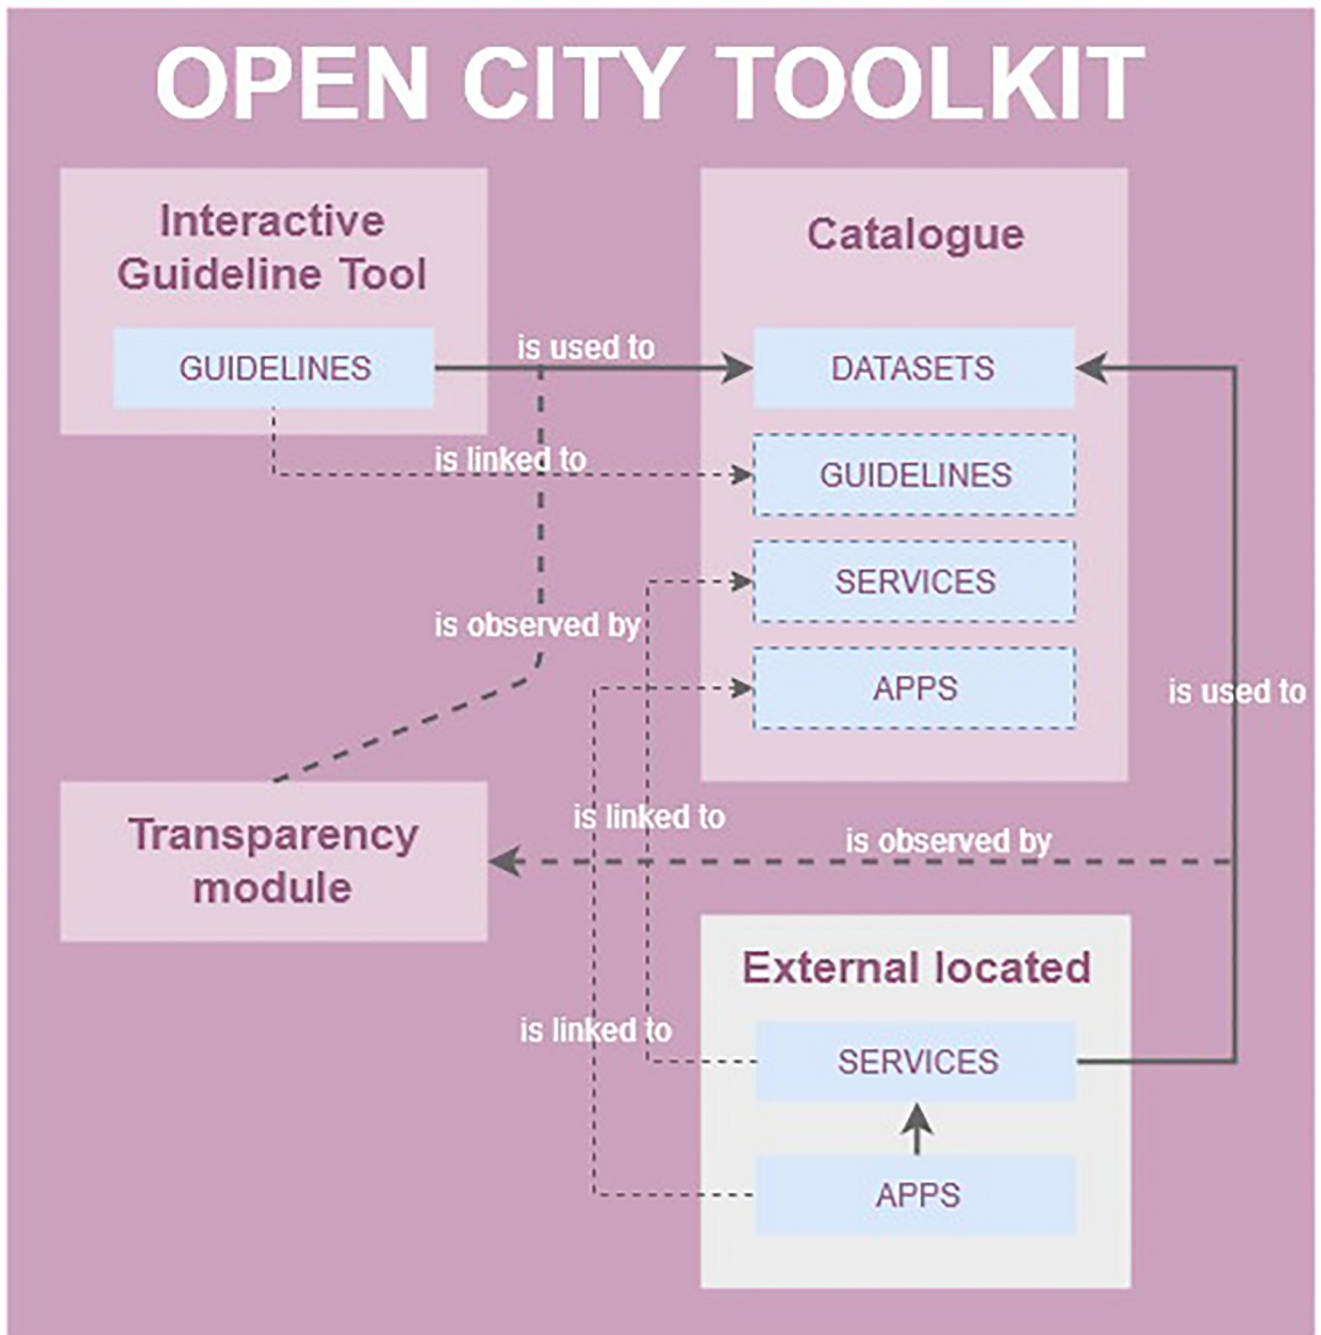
OPEN CITY TOOLKIT

Interactive Guideline Tool

GUIDELINES

is used to

is linked to

Catalogue

DATASETS

GUIDELINES

SERVICES

APPS

is observed by

is used to

Transparency module

is linked to

is observed by

External located

is linked to

SERVICES

APPS